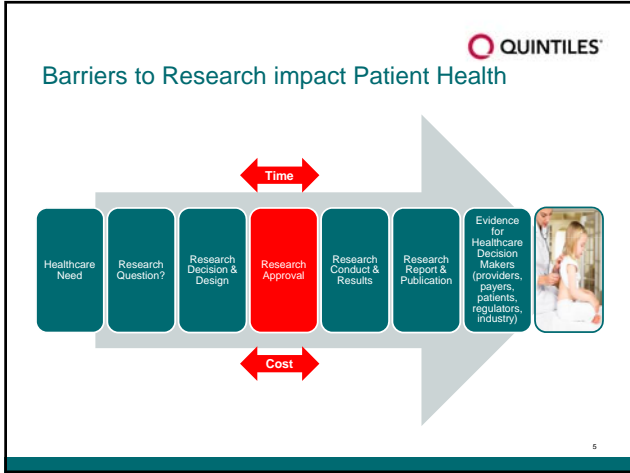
QUINTILES

Barriers to Research impact Patient Health

Time

Healthcare Need

Research Question?

Research Decision & Design

Research Approval

Research Conduct & Results

Research Report & Publication

Evidence for Healthcare Decision Makers (providers, payers, patients, regulators, industry)

Cost

5